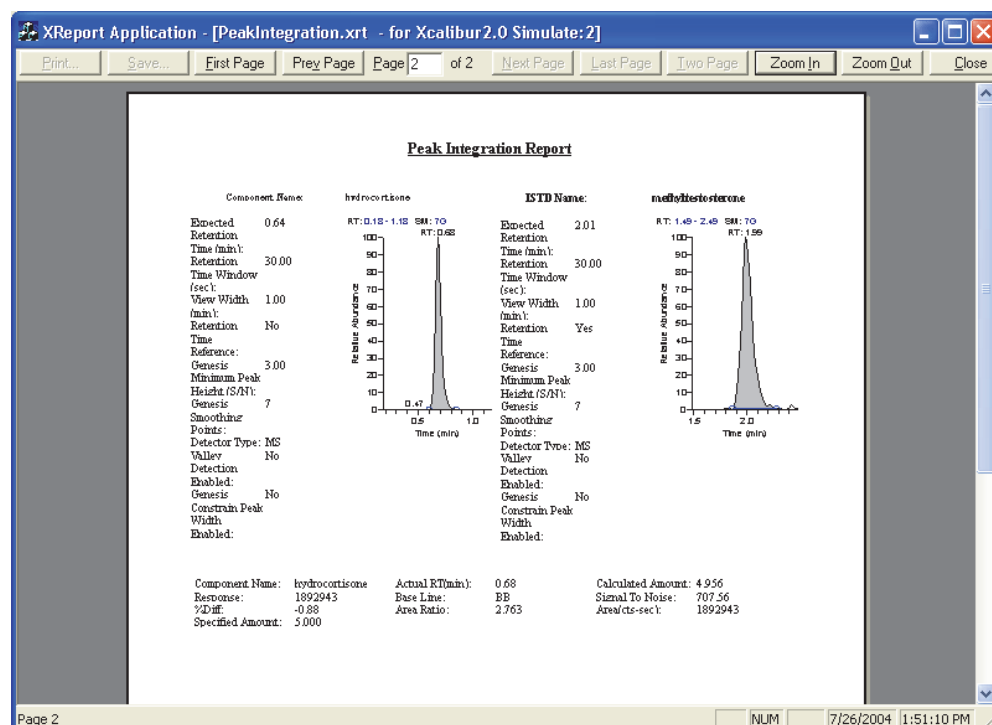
XReport Application - [PeakIntegration.xrt - for Xcalibur2.0 Simulate:2]

Print... Save... First Page Prev Page Page 2 of 2 Next Page Last Page Two Page Zoom In Zoom Out Close

Peak Integration Report

Component Name: hydrocortisone

ISTD Name: methyltestosterone

| | |
|---|---|
| Expected Retention Time (min): | 0.64 |
| Retention Time Window (sec): | 30.00 |
| View Width (min): | 1.00 |
| Retention Time Reference: | No |
| Genesis Minimum Peak Height (S/N): | 3.00 |
| Genesis Smoothing Points: | 7 |
| Detector Type: | MS |
| Valley Detection Enabled: | No |
| Genesis Constrain Peak Width Enabled: | No |

RT: 0.18 - 1.18 SM: 7G
RT: 0.68
100 90 80 70 60 50 40 30 20 10 0
Relative Abundance
0.47
0.5 1.0
Time (min)

| | |
|---|---|
| Expected Retention Time (min): | 2.01 |
| Retention Time Window (sec): | 30.00 |
| View Width (min): | 1.00 |
| Retention Time Reference: | Yes |
| Genesis Minimum Peak Height (S/N): | 3.00 |
| Genesis Smoothing Points: | 7 |
| Detector Type: | MS |
| Valley Detection Enabled: | No |
| Genesis Constrain Peak Width Enabled: | No |

RT: 1.49 - 2.49 SM: 7G
RT: 1.99
100 90 80 70 60 50 40 30 20 10 0
Relative Abundance
1.5 2.0
Time (min)

Component Name: hydrocortisone
Response: 1892943
%Diff: -0.88
Specified Amount: 5.000

Actual RT(min): 0.68
Base Line: BB
Area Ratio: 2.763

Calculated Amount: 4.956
Signal To Noise: 707.56
Area(cts-sec): 1892943

Page 2 NUM 7/26/2004 1:51:10 PM